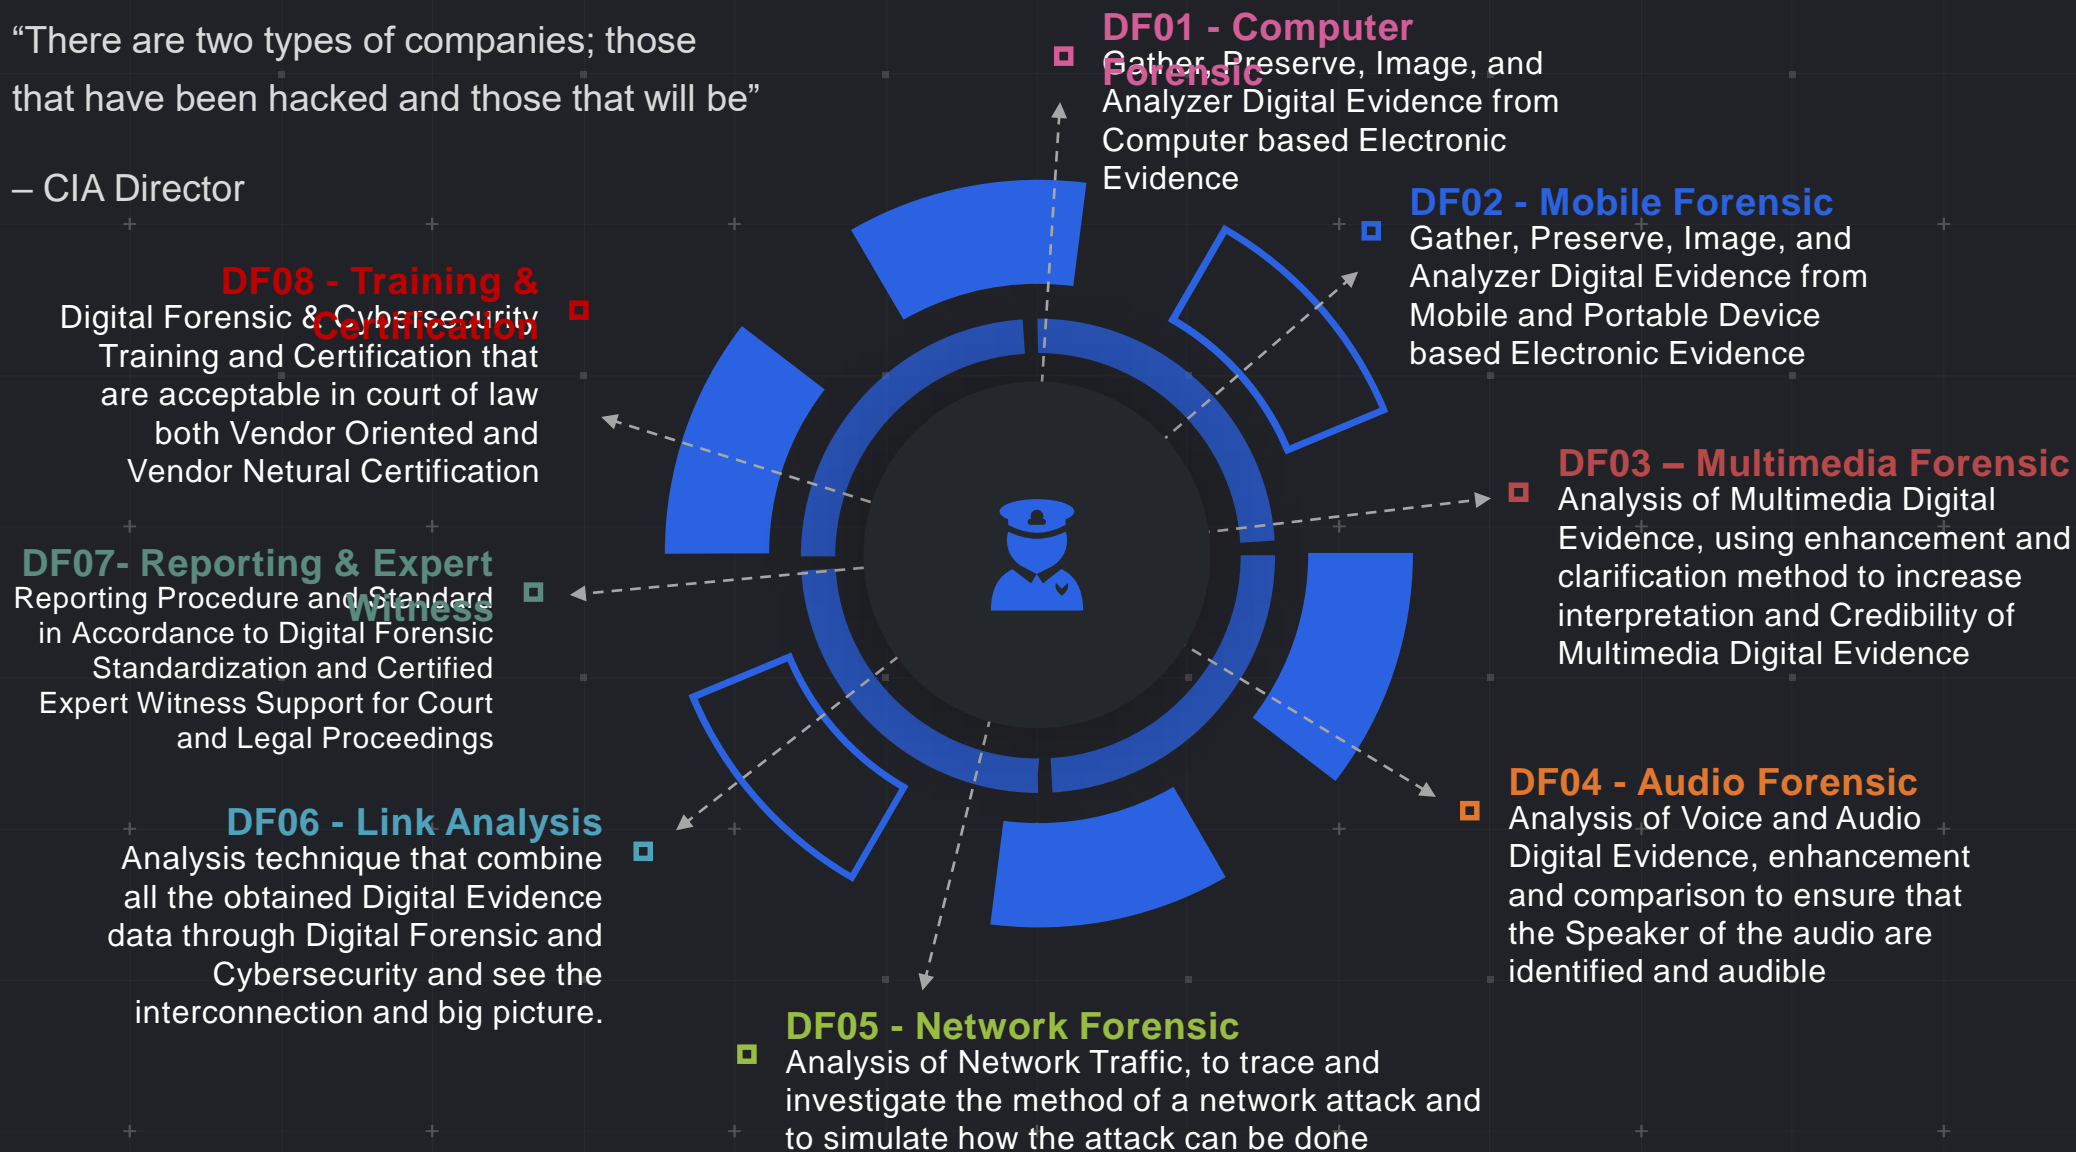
“There are two types of companies; those that have been hacked and those that will be”

– CIA Director

DF01 - Computer Forensic
Gather, Preserve, Image, and Analyzer Digital Evidence from Computer based Electronic Evidence

DF02 - Mobile Forensic
Gather, Preserve, Image, and Analyzer Digital Evidence from Mobile and Portable Device based Electronic Evidence

DF03 – Multimedia Forensic
Analysis of Multimedia Digital Evidence, using enhancement and clarification method to increase interpretation and Credibility of Multimedia Digital Evidence

DF04 - Audio Forensic
Analysis of Voice and Audio Digital Evidence, enhancement and comparison to ensure that the Speaker of the audio are identified and audible

DF05 - Network Forensic
Analysis of Network Traffic, to trace and investigate the method of a network attack and to simulate how the attack can be done

DF06 - Link Analysis
Analysis technique that combine all the obtained Digital Evidence data through Digital Forensic and Cybersecurity and see the interconnection and big picture.

DF07- Reporting & Expert Witness
Reporting Procedure and Standard in Accordance to Digital Forensic Standardization and Certified Expert Witness Support for Court and Legal Proceedings

DF08 - Training & Certification
Digital Forensic & Cybersecurity Training and Certification that are acceptable in court of law both Vendor Oriented and Vendor Netural Certification